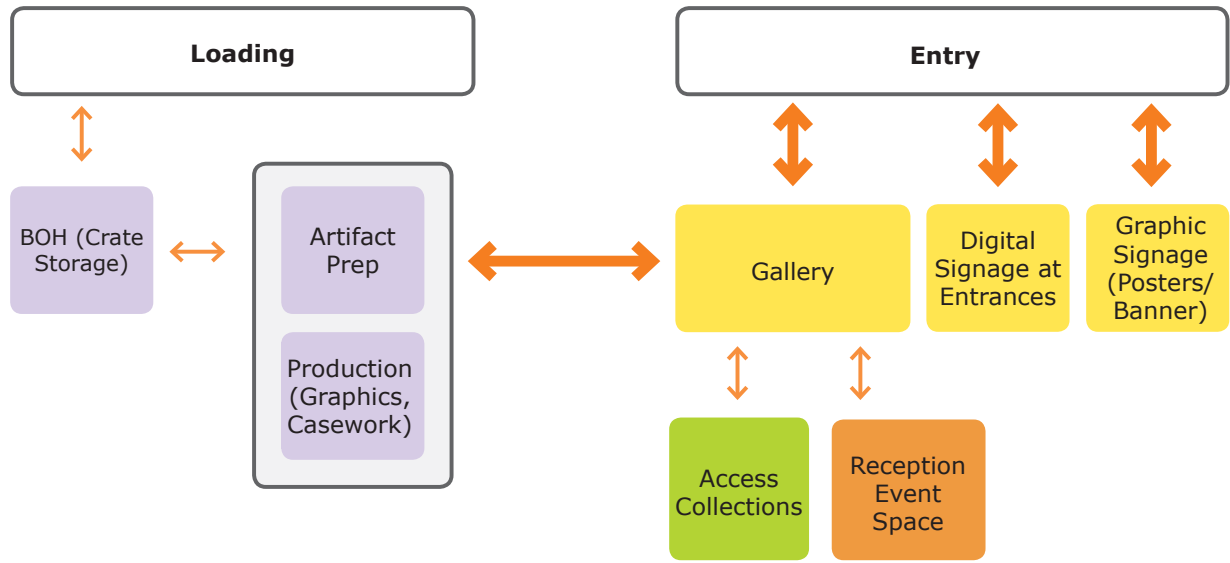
Loading

Entry

BOH (Crate Storage)

Artifact Prep

Production (Graphics, Casework)

Gallery

Digital Signage at Entrances

Graphic Signage (Posters/ Banner)

Access Collections

Reception Event Space